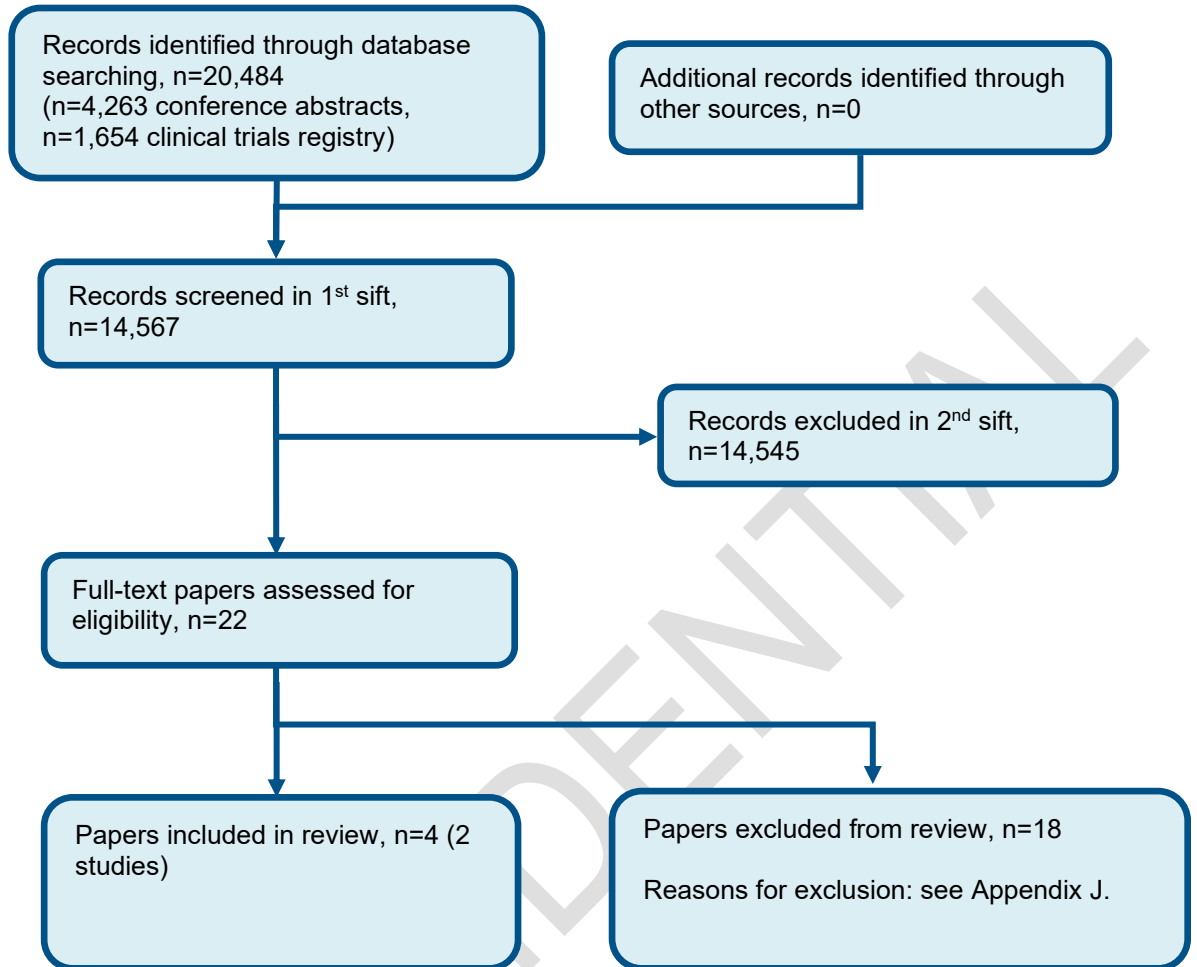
Records identified through database searching, n=20,484 (n=4,263 conference abstracts, n=1,654 clinical trials registry)

Additional records identified through other sources, n=0

Records screened in 1$^{st}$ sift, n=14,567

Records excluded in 2$^{nd}$ sift, n=14,545

Full-text papers assessed for eligibility, n=22

Papers included in review, n=4 (2 studies)

Papers excluded from review, n=18

Reasons for exclusion: see Appendix J.

DENTIAL